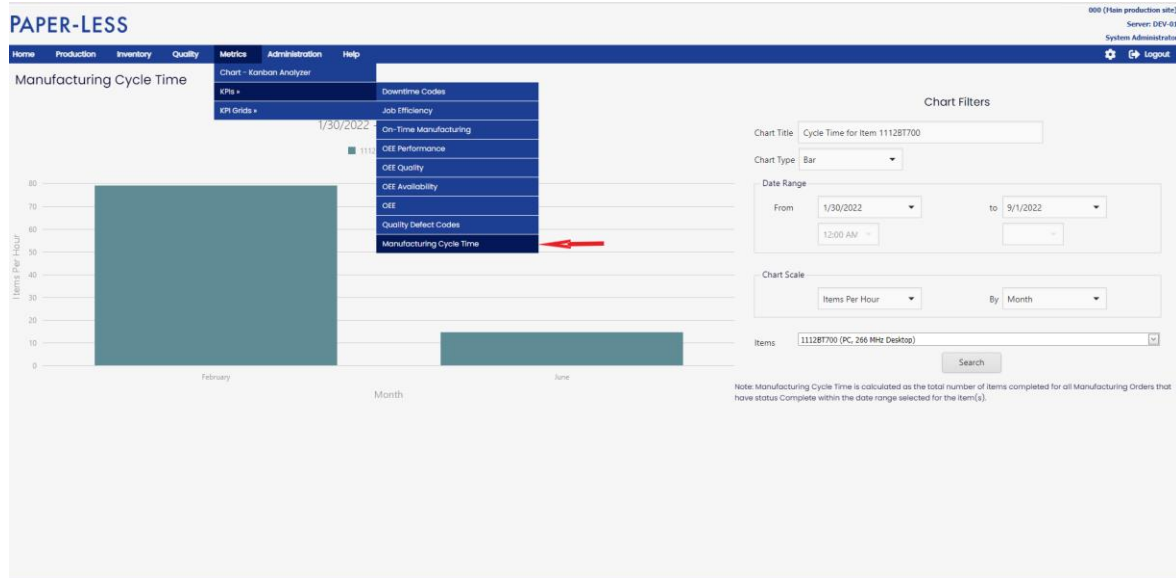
PAPER-LESS

000 (Main production site)
Server: DEV-01
System Administrator

Home Production Inventory Quality Metrics Administration Help

Logout

Manufacturing Cycle Time

Chart - Kanban Analyzer
KPIs »
KPI Grids »

Downtime Codes
Job Efficiency
On-Time Manufacturing
OEE Performance
OEE Quality
OEE Availability
OEE
Quality Defect Codes
Manufacturing Cycle Time

1/30/2022

1112

80
70
60
50
40
30
20
10
0

Items Per Hour

February
June

Month

Chart Filters

Chart Title Cycle Time for Item 1112BT700

Chart Type Bar

Date Range

From 1/30/2022 to 9/1/2022

12:00 AM

Chart Scale

Items Per Hour By Month

Items 1112BT700 (PC, 266 MHz Desktop)

Search

Note: Manufacturing Cycle Time is calculated as the total number of items completed for all Manufacturing Orders that have status Complete within the date range selected for the item(s).